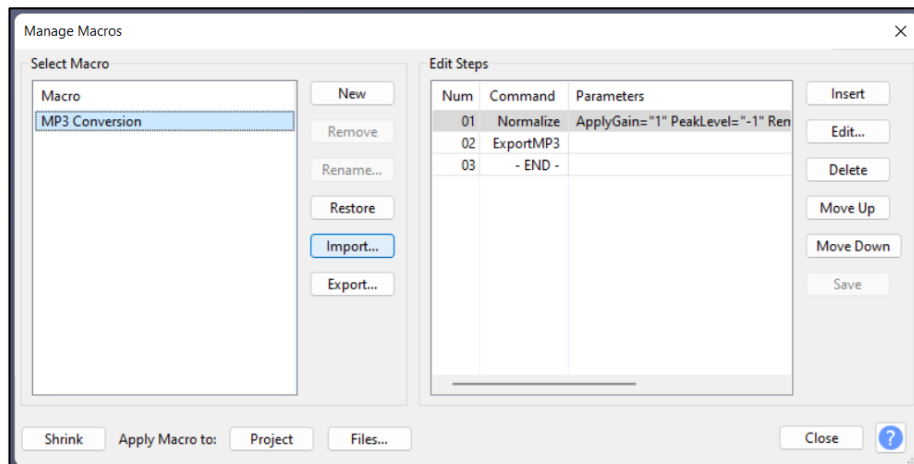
Manage Macros

Select Macro

| Macro |
|---|
| MP3 Conversion |

New
Remove
Rename...
Restore
Import...
Export...

Edit Steps

| Num | Command | Parameters |
|---|---|---|
| 01 | Normalize | ApplyGain="1" PeakLevel="-1" Ren |
| 02 | ExportMP3 | |
| 03 | - END - | |

Insert
Edit...
Delete
Move Up
Move Down
Save

Shrink   Apply Macro to:   Project   Files...

Close   ?